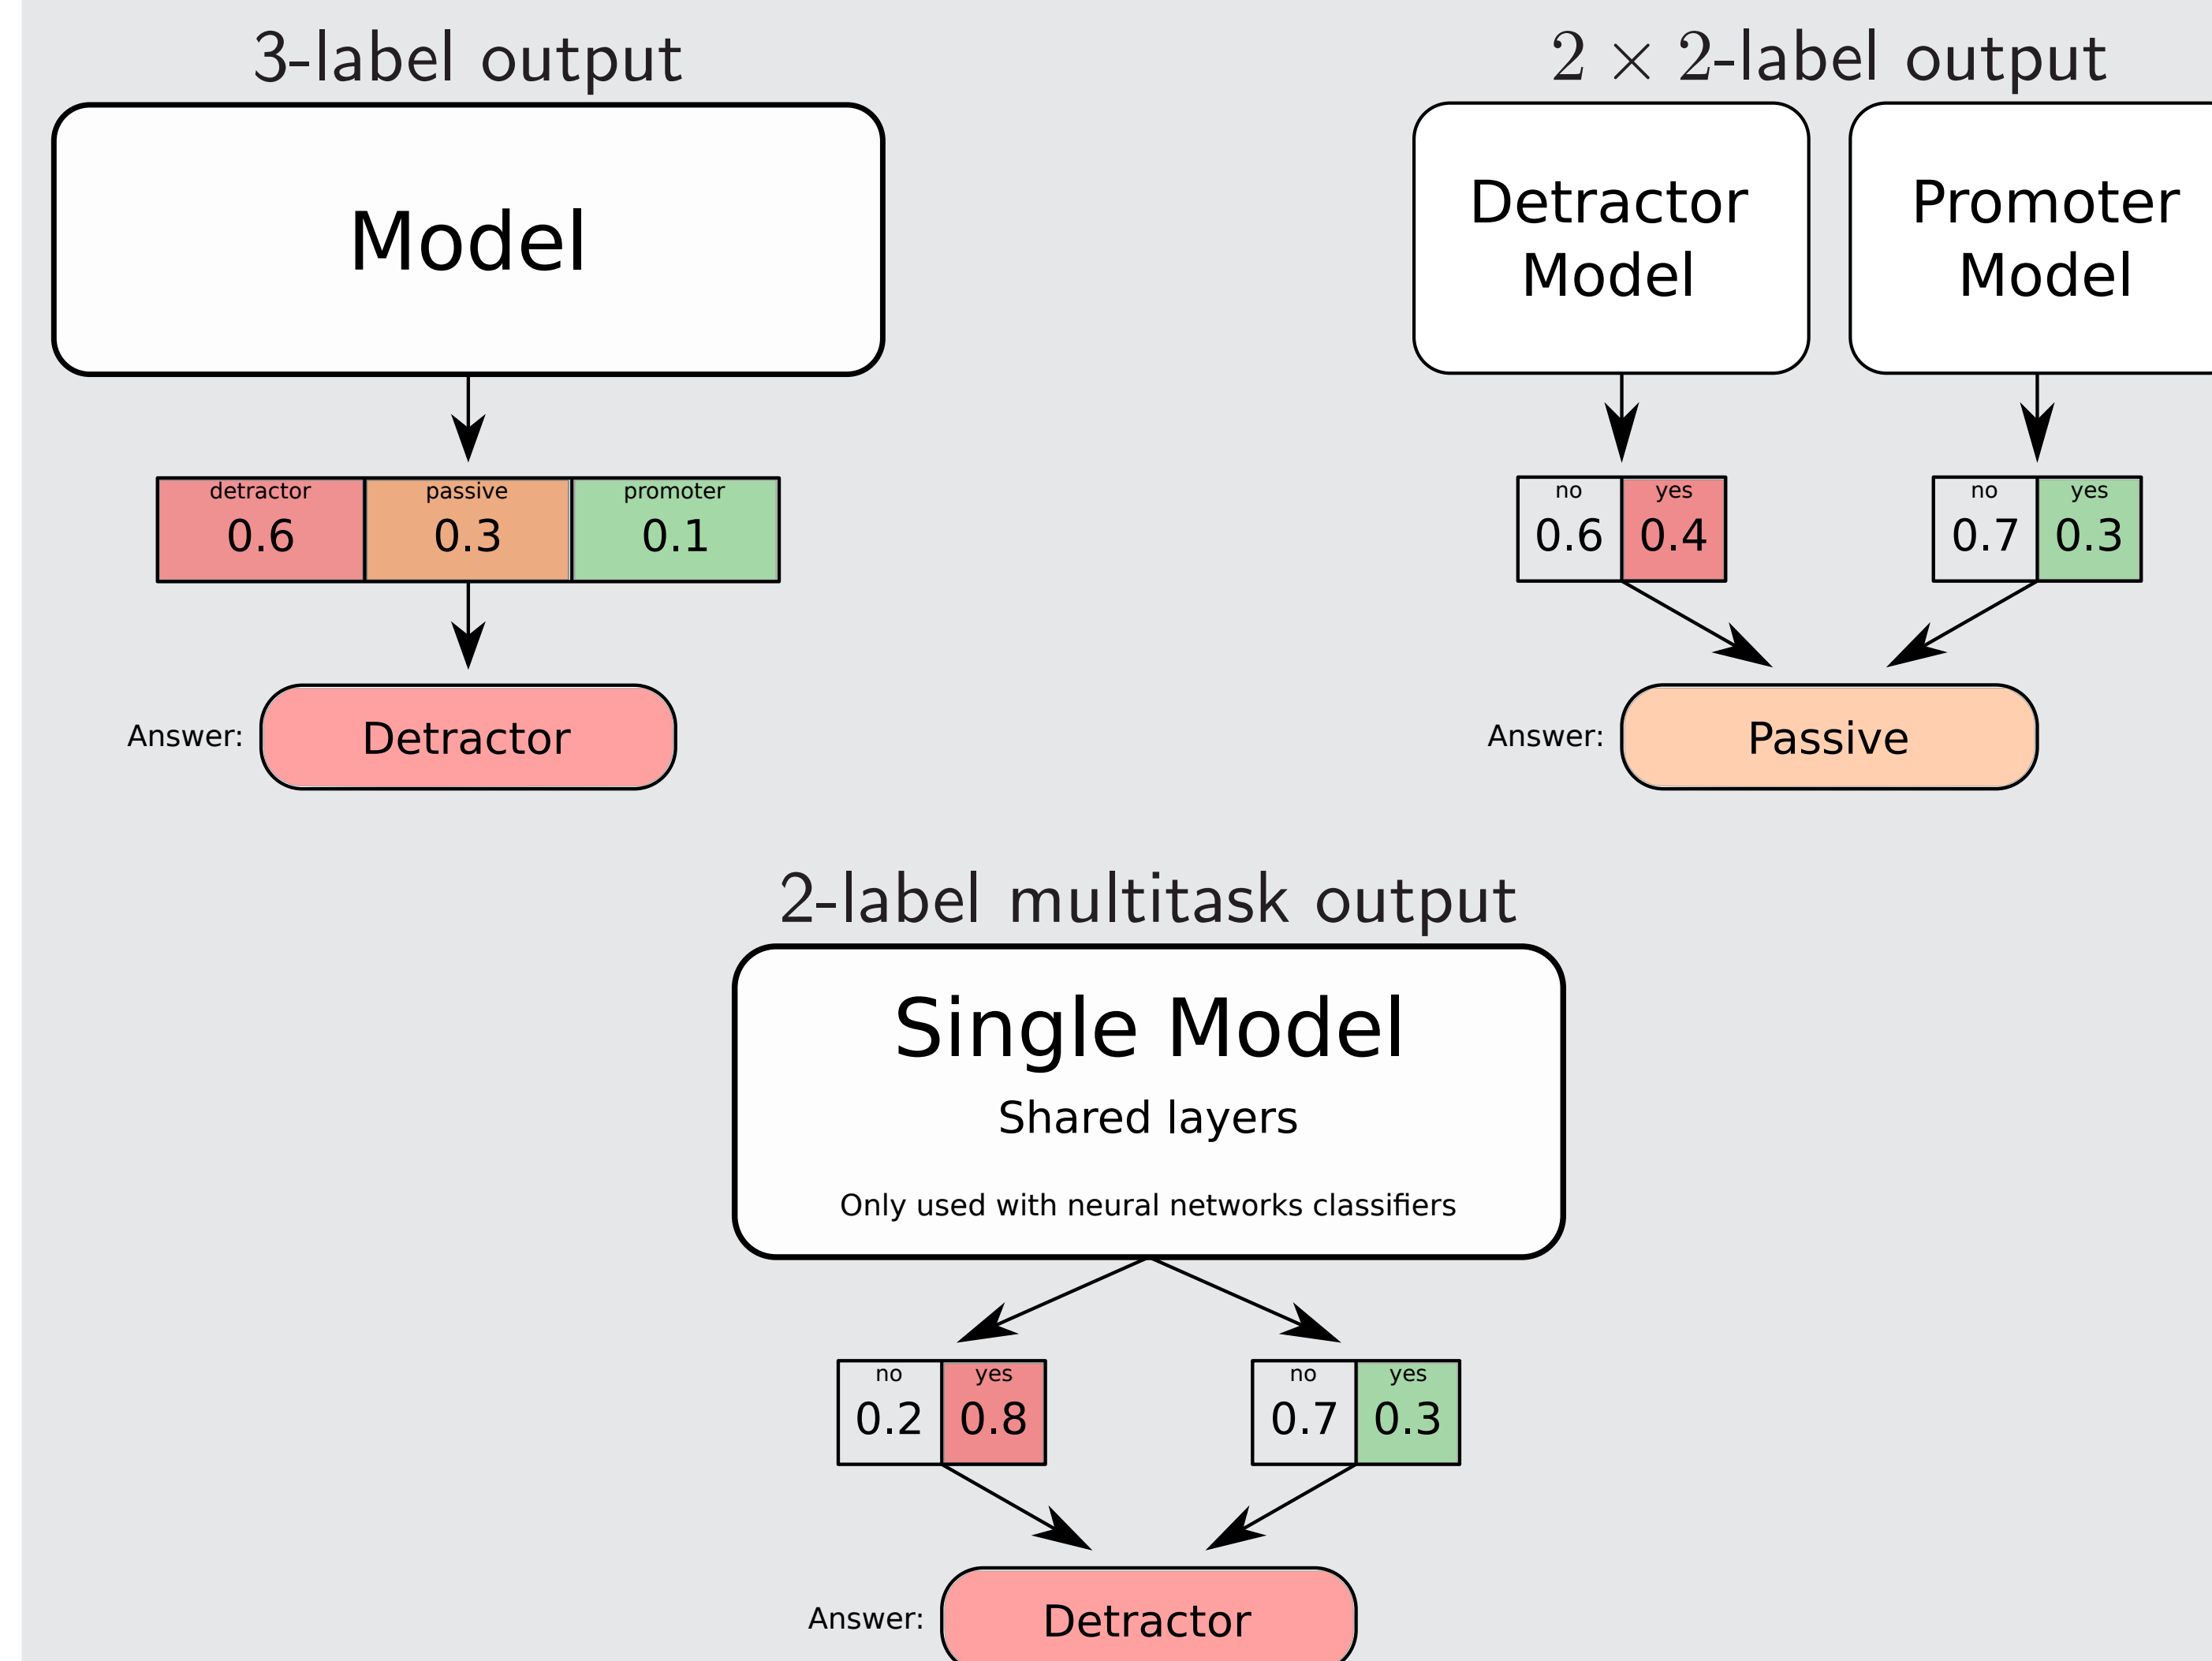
3-label output

Model

| detractor 0.6 | passive 0.3 | promoter 0.1 |
|---|---|---|

Answer: Detractor

$2 \times 2$-label output

Detractor Model

Promoter Model

| no 0.6 | yes 0.4 |
|---|---|

| no 0.7 | yes 0.3 |
|---|---|

Answer: Passive

2-label multitask output

Single Model

Shared layers

Only used with neural networks classifiers

| no 0.2 | yes 0.8 |
|---|---|

| no 0.7 | yes 0.3 |
|---|---|

Answer: Detractor